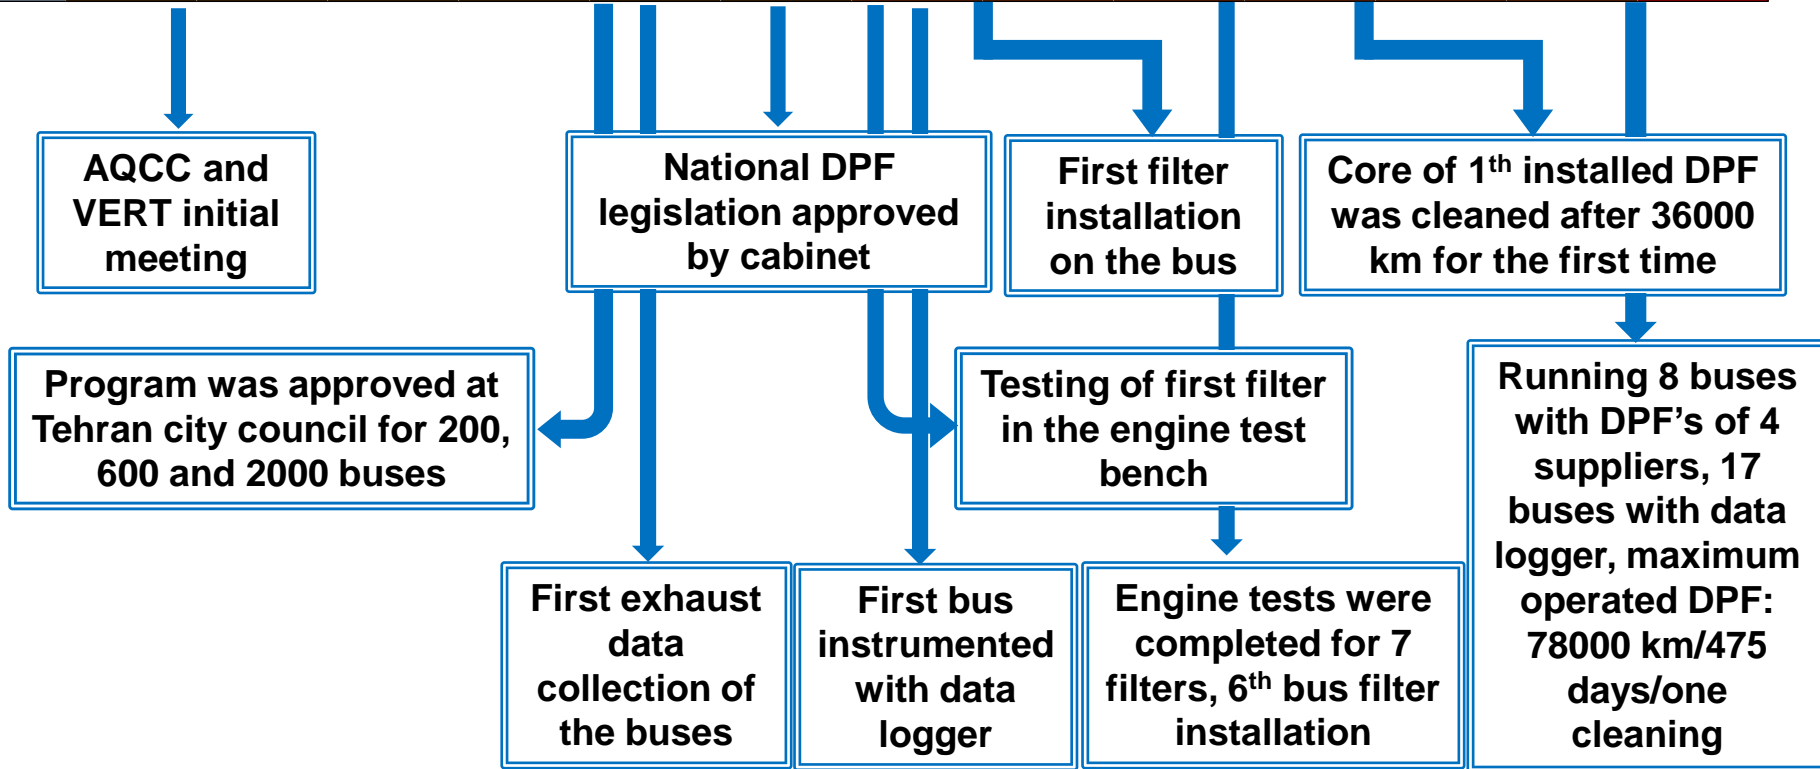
AQCC and VERT initial meeting

National DPF legislation approved by cabinet

First filter installation on the bus

Core of 1$^{th}$ installed DPF was cleaned after 36000 km for the first time

Program was approved at Tehran city council for 200, 600 and 2000 buses

Testing of first filter in the engine test bench

Running 8 buses with DPF's of 4 suppliers, 17 buses with data logger, maximum operated DPF: 78000 km/475 days/one cleaning

First exhaust data collection of the buses

First bus instrumented with data logger

Engine tests were completed for 7 filters, 6$^{th}$ bus filter installation